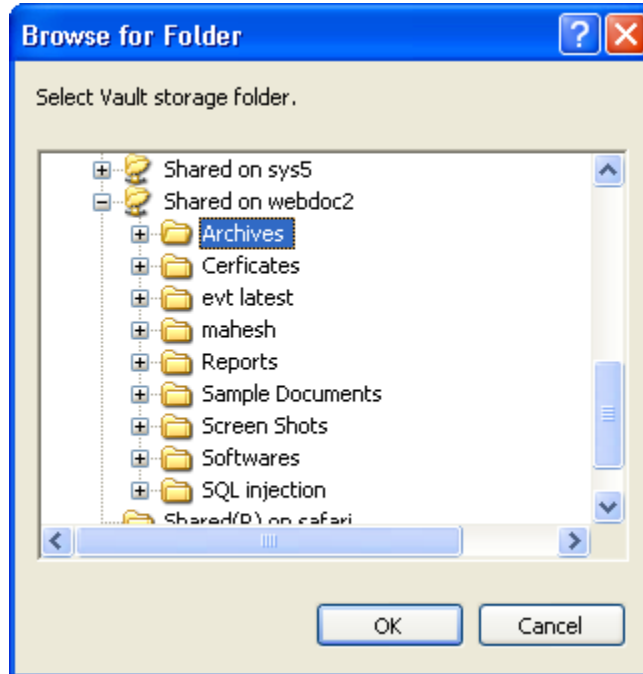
Browse for Folder

?

Select Vault storage folder.

Shared on sys5
Shared on webdoc2
Archives
Cerficates
evt latest
mahesh
Reports
Sample Documents
Screen Shots
Softwares
SQL injection
Shared(P) on safari

OK
Cancel